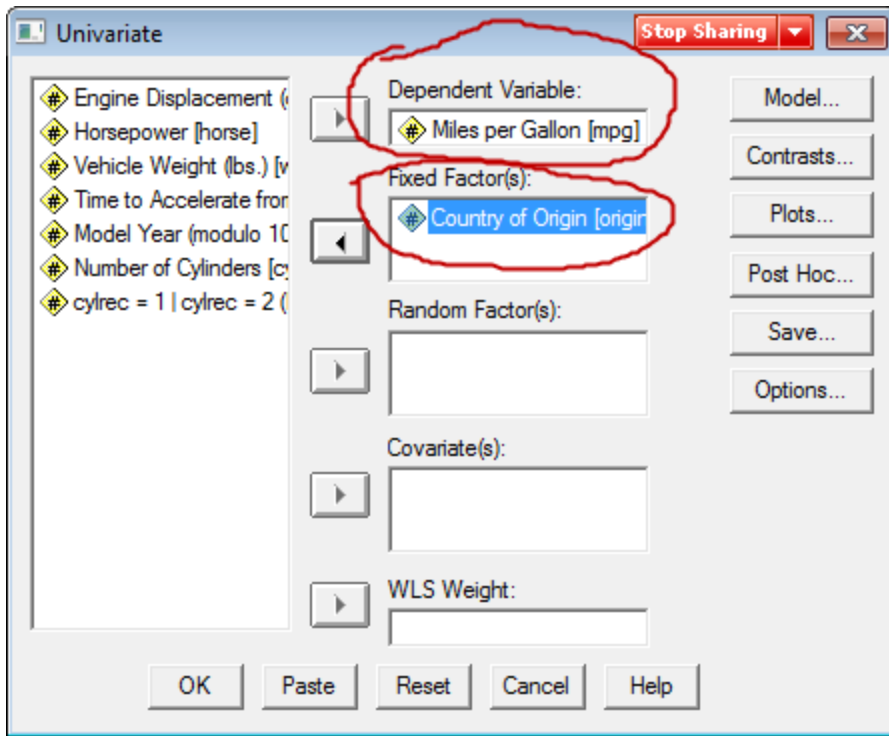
Univariate

Stop Sharing

Engine Displacement (c
Horsepower [horse]
Vehicle Weight (lbs.) [w
Time to Accelerate fron
Model Year (modulo 10
Number of Cylinders [cy
cylrec = 1 | cylrec = 2 (

Dependent Variable:
Miles per Gallon [mpg]

Fixed Factor(s):
Country of Origin [origin

Random Factor(s):

Covariate(s):

WLS Weight:

Model...
Contrasts...
Plots...
Post Hoc...
Save...
Options...

OK
Paste
Reset
Cancel
Help